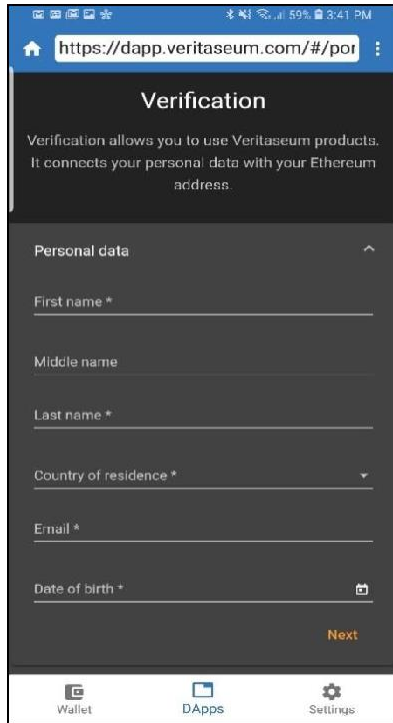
59% 3:41 PM

https://dapp.veritaseum.com/#/por

Verification

Verification allows you to use Veritaseum products. It connects your personal data with your Ethereum address.

Personal data

First name *

Middle name

Last name *

Country of residence *

Email *

Date of birth *

Next

Wallet

DApps

Settings